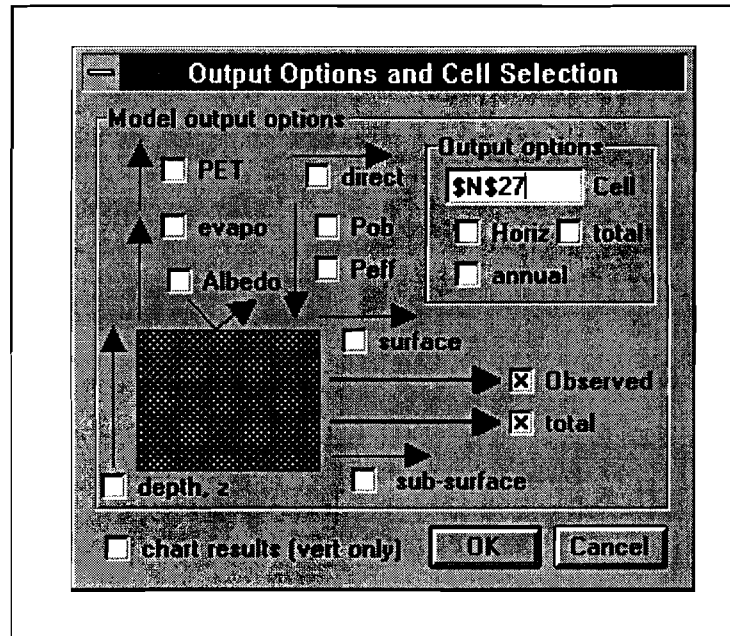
Output Options and Cell Selection

Model output options

PET

direct

evapo

Pob

Albedo

Peff

Output options

$N$27

Cell

Horiz

total

annual

surface

Observed

total

depth, z

sub-surface

chart results (vert only)

OK

Cancel